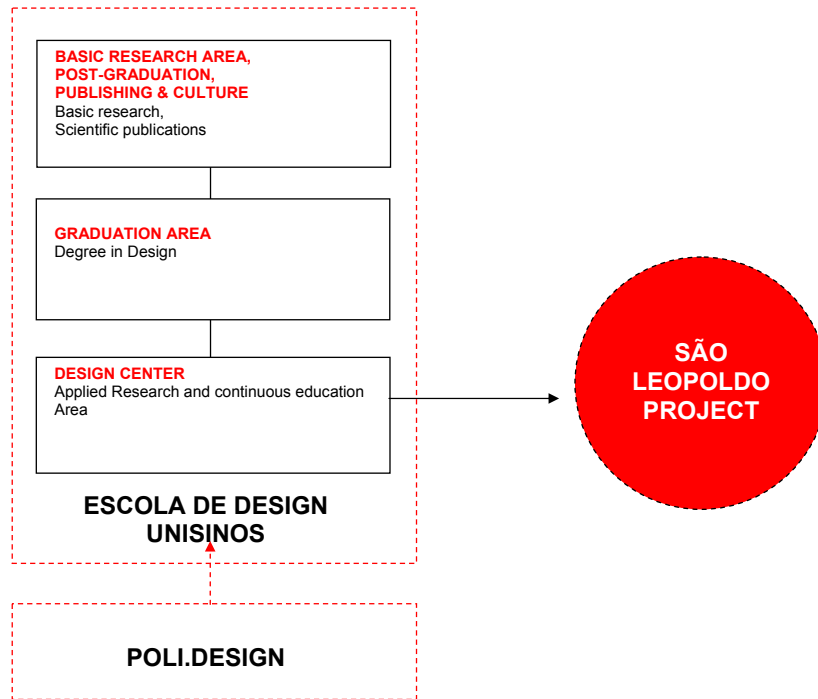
BASIC RESEARCH AREA, POST-GRADUATION, PUBLISHING & CULTURE
Basic research,
Scientific publications

GRADUATION AREA
Degree in Design

DESIGN CENTER
Applied Research and continuous education Area

SÃO LEOPOLDO PROJECT

ESCOLA DE DESIGN UNISINOS

POLI.DESIGN